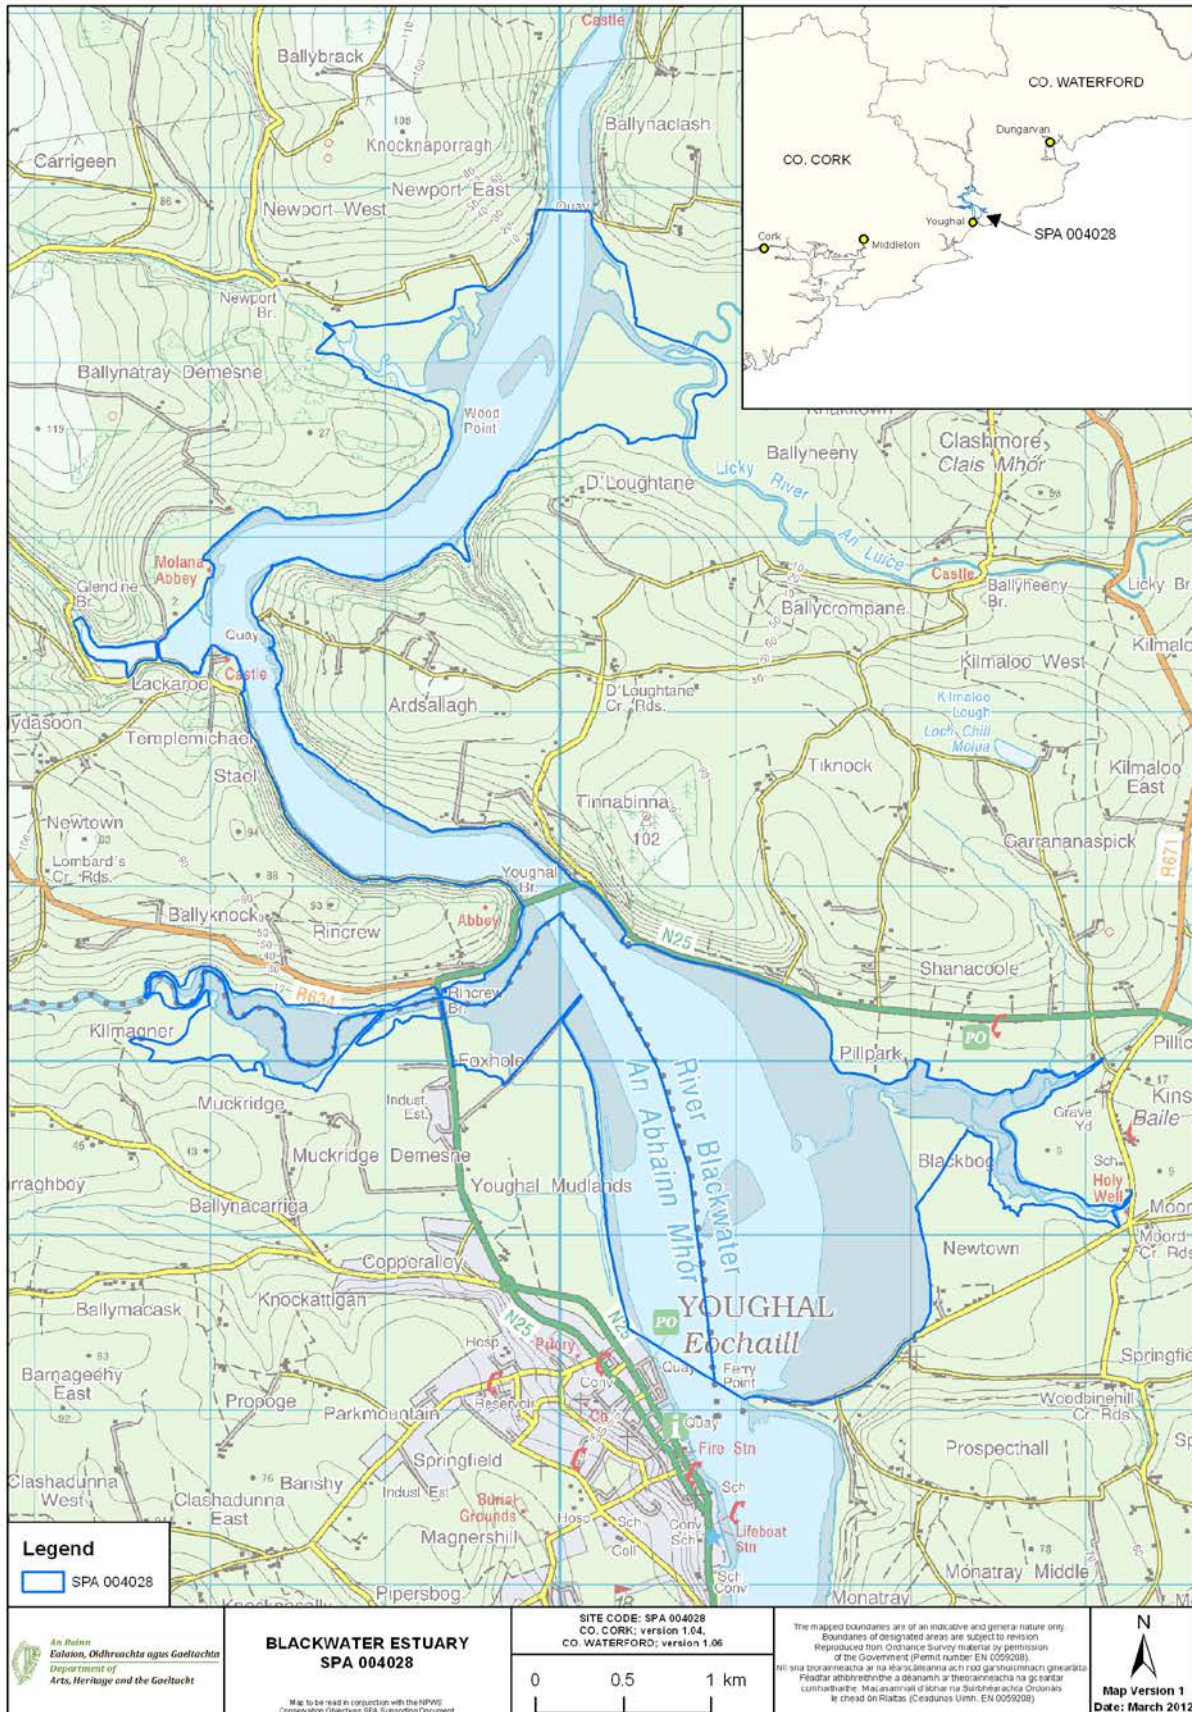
Castle
Ballybrack
Ballynaclash
Knocknaporragh
Carrigeen
Newport East
Newport West
Quay
Newport Br.
Ballynatray Demesne
Wood Point
CO. WATERFORD
Dungarvan
CO. CORK
Youghal
SPA 004028
Cork
Middleton
Clashmore
Clais Mhór
Ballyneeny
Licky River
D'Loughtane
An Luice
Molana Abbey
Glendine Br.
Castle
Ballyneeny Br.
Licky Br
Ballycrompane
Quay
Kilmaloo West
Castle
Lackaroe
D'Loughtane Cr. Rds.
Ardsallagh
Kilmaloo Lough
Loch Chill Molua
Templemichael
Tiknock
Kilmaloo East
Stael
Tinnabinna
102
Newtown
Garrananaspick
Lombard's Cr. Rds.
Youghal Br.
R671
Ballyknock
Rincrew
Abbey
N25
Shanacoole
R634
Rincrew Br.
PO
Kilmagner
Pillpark
Foxhole
Kins Baile
Muckridge
Indust Est.
River Blackwater
An Abhainn Mhór
Grave Yd
Muckridge Demesne
Blackbog
Sch
Holy Well
Youghal Mudlands
Ballynacarriga
Moor
Moord Cr. Rds
Newtown
Copperalley
Ballymacask
Knockattigan
YOUGHAL
Eochaill
PO
N25
N25
Springfi
Hosp
Priory
Barnageehy East
Conv
Quay
Ferry Point
Woodbinehill Cr. Rds
Propoge
Parkmountain
Reservoir
Co.
Quay
Prospecthall
Fire Stn
Springfield
Clashadunna West
Banshy
Clashadunna East
Indust Est
Burial Grounds
Sch
Magnershill
Hosp
Sch
Conv
Sch
Lifeboat Stn
Coll
Sch
Conv
Monatray Middle
Pipersbog
Monatray
Legend
SPA 004028
An Roinn Ealaíon, Oidhreachta agus Gaeltachta
Department of Arts, Heritage and the Gaeltacht
BLACKWATER ESTUARY
SPA 004028
Map to be read in conjunction with the NPWS Conservation Objectives SPA Supporting Document
SITE CODE: SPA 004028
CO. CORK; version 1.04,
CO. WATERFORD; version 1.06
0 0.5 1 km
The mapped boundaries are of an indicative and general nature only. Boundaries of designated areas are subject to revision. Reproduced from Ordnance Survey material by permission of the Government (Permit number EN 0059208).
Níl sna teorainneacha ar na léarscáileanna ach nod garshuiomhach ginearálta. Féadfar athbhreithniú a dhéanamh ar theorainneacha na gceantar comharthaithe. Macasamhail d'ábhar na Suirbhéarachta Ordanáis le chead ón Rialtas (Ceadunas Uimh. EN 0059208)
N
Map Version 1
Date: March 2012